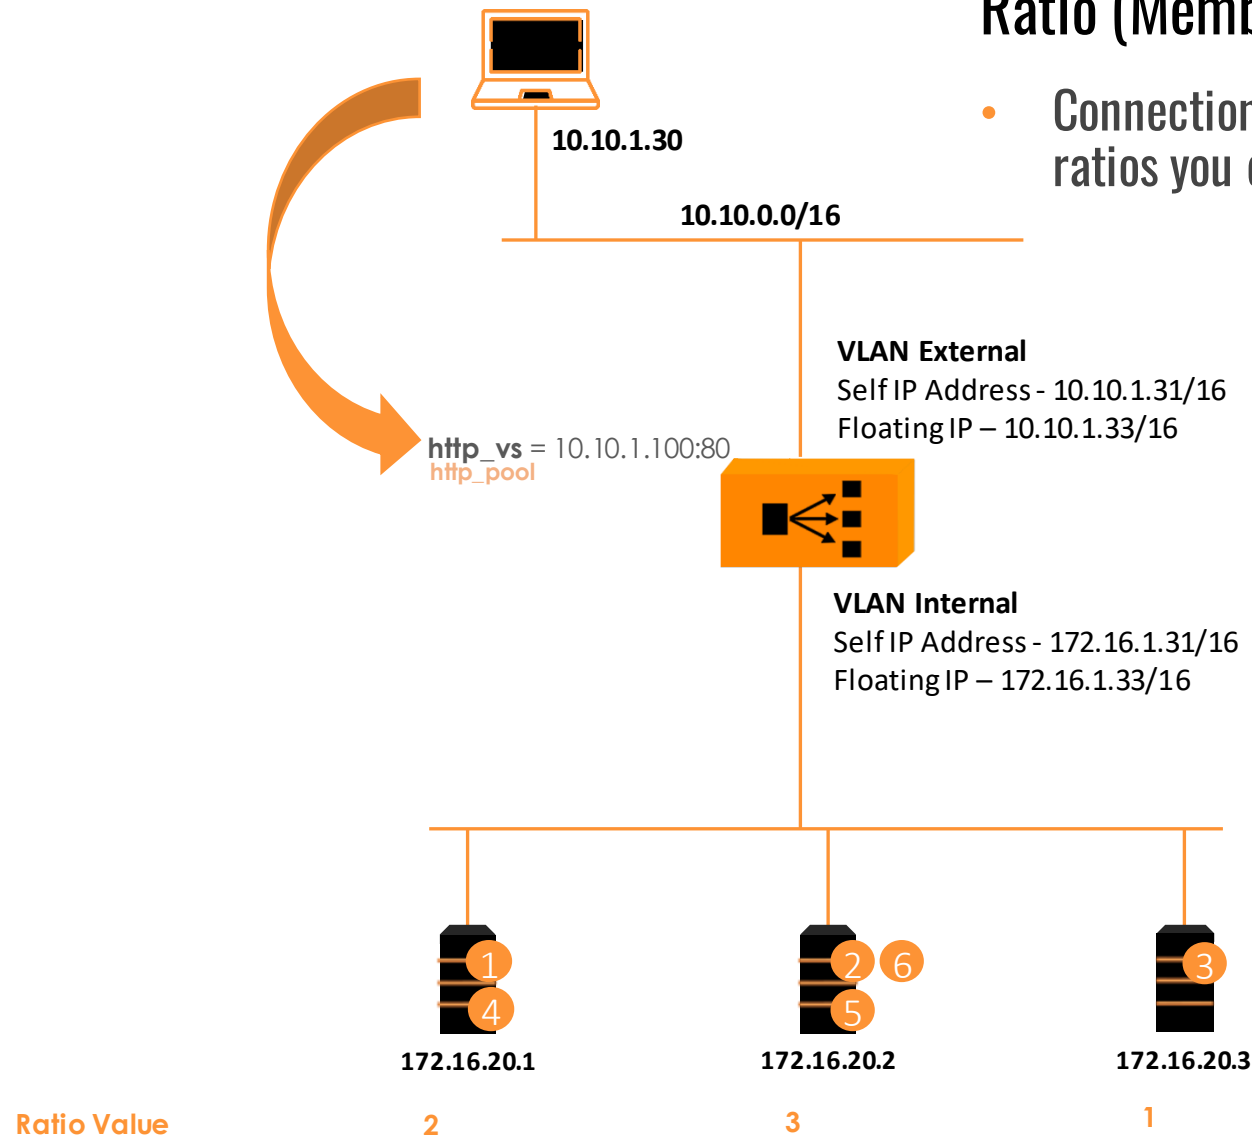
Ratio (Memb

• Connectior ratios you

10.10.1.30

10.10.0.0/16

VLAN External
Self IP Address - 10.10.1.31/16
Floating IP – 10.10.1.33/16

http_vs = 10.10.1.100:80
http_pool

VLAN Internal
Self IP Address - 172.16.1.31/16
Floating IP – 172.16.1.33/16

1
4
2
6
5
3

172.16.20.1
172.16.20.2
172.16.20.3

Ratio Value
2
3
1